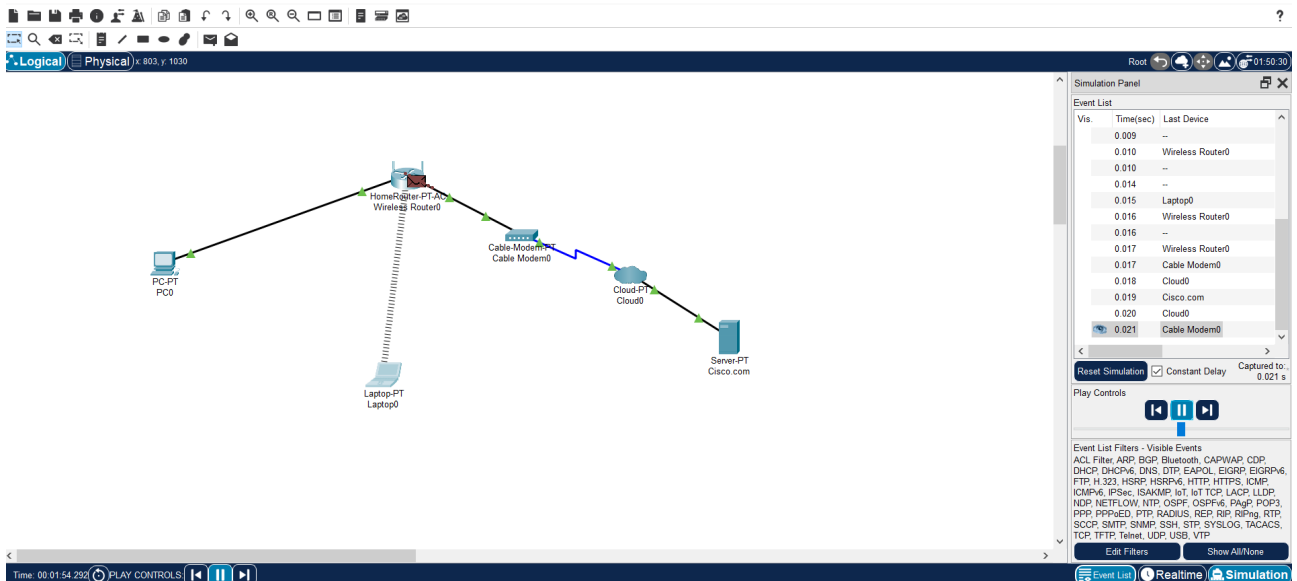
?

Logical
Physical
x: 803, y: 1030

Root
01:50:30

HomeRouter-PT-AC
Wireless Router0

Cable-Modem-PT
Cable Modem0

PC-PT
PC0

Cloud-PT
Cloud0

Server-PT
Cisco.com

Laptop-PT
Laptop0

Simulation Panel

Event List

| Vis. | Time(sec) | Last Device |
|---|---|---|
| | 0.009 | -- |
| | 0.010 | Wireless Router0 |
| | 0.010 | -- |
| | 0.014 | -- |
| | 0.015 | Laptop0 |
| | 0.016 | Wireless Router0 |
| | 0.016 | -- |
| | 0.017 | Wireless Router0 |
| | 0.017 | Cable Modem0 |
| | 0.018 | Cloud0 |
| | 0.019 | Cisco.com |
| | 0.020 | Cloud0 |
| | 0.021 | Cable Modem0 |

Reset Simulation
Constant Delay
Captured to: 0.021 s

Play Controls

Event List Filters - Visible Events
ACL Filter, ARP, BGP, Bluetooth, CAPWAP, CDP, DHCP, DHCPv6, DNS, DTP, EAPOL, EIGRP, EIGRPv6, FTP, H.323, HSRP, HSRPv6, HTTP, HTTPS, ICMP, ICMPv6, IPSec, ISAKMP, IoT, IoT TCP, LACP, LLDP, NDP, NETFLOW, NTP, OSPF, OSPFv6, PAgP, POP3, PPP, PPPoED, PTP, RADIUS, REP, RIP, RIPng, RTP, SCCP, SMTP, SNMP, SSH, STP, SYSLOG, TACACS, TCP, TFTP, Telnet, UDP, USB, VTP

Edit Filters
Show All/None

Time: 00:01:54.292
PLAY CONTROLS

Event List
Realtime
Simulation